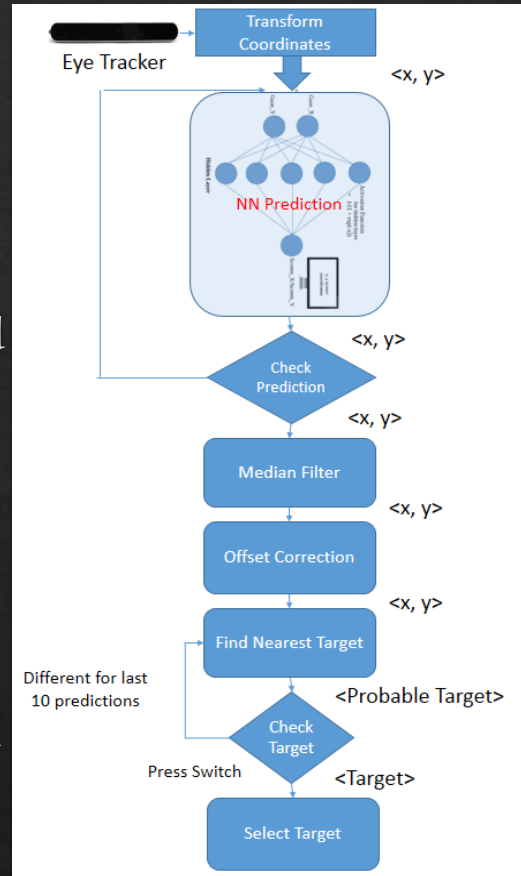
Transform Coordinates

Eye Tracker

<x, y>

Gaze_X

Gaze_Y

Hidden Layer

Activation Function for hidden layer

NN Prediction

Screen_X/Screen_Y

<x, y>

Check Prediction

<x, y>

Median Filter

<x, y>

Offset Correction

<x, y>

Find Nearest Target

Different for last 10 predictions

<Probable Target>

Check Target

Press Switch

<Target>

Select Target